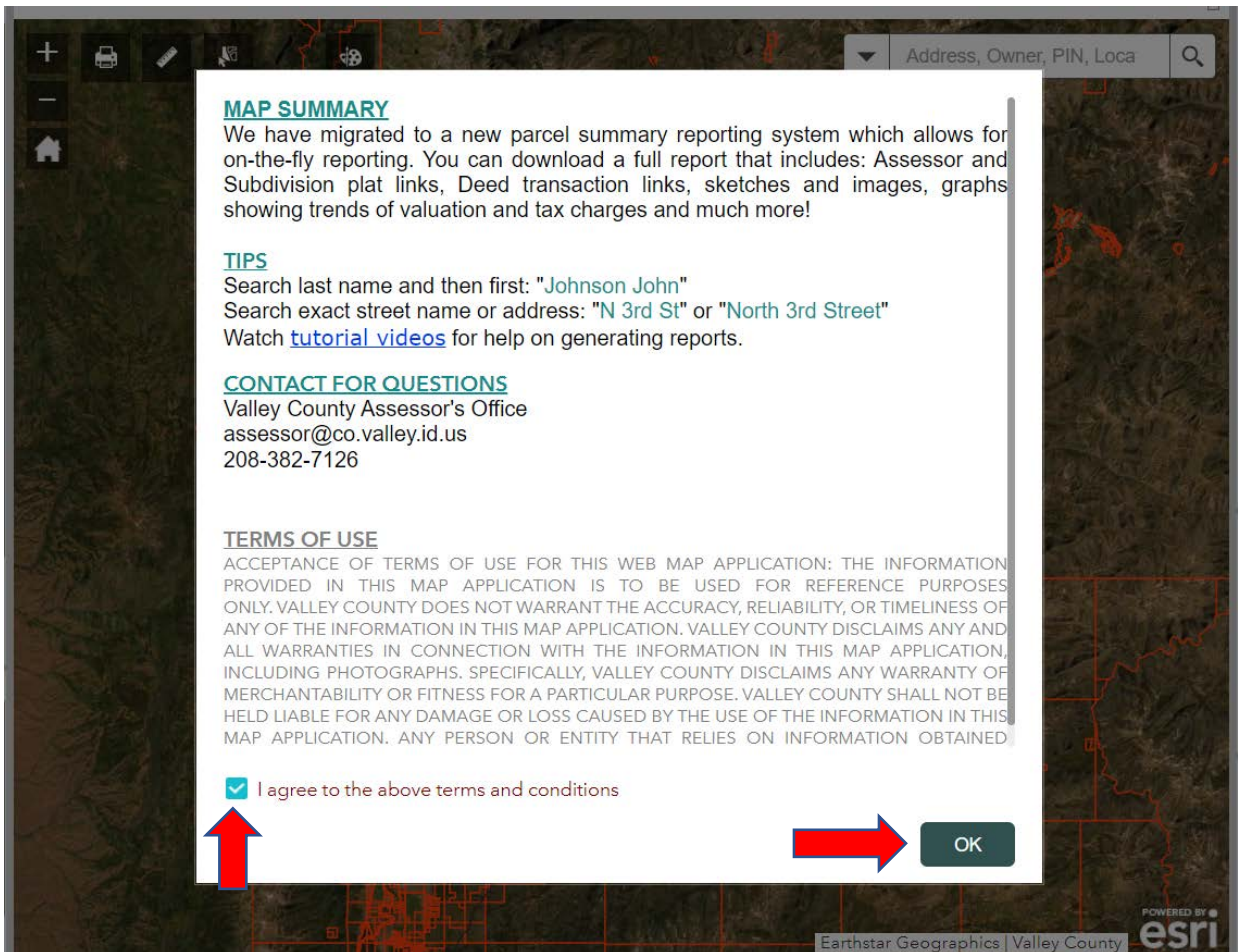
+
−
Address, Owner, PIN, Loca

MAP SUMMARY
We have migrated to a new parcel summary reporting system which allows for on-the-fly reporting. You can download a full report that includes: Assessor and Subdivision plat links, Deed transaction links, sketches and images, graphs showing trends of valuation and tax charges and much more!

TIPS
Search last name and then first: "Johnson John"
Search exact street name or address: "N 3rd St" or "North 3rd Street"
Watch tutorial videos for help on generating reports.

CONTACT FOR QUESTIONS
Valley County Assessor's Office
assessor@co.valley.id.us
208-382-7126

TERMS OF USE
ACCEPTANCE OF TERMS OF USE FOR THIS WEB MAP APPLICATION: THE INFORMATION PROVIDED IN THIS MAP APPLICATION IS TO BE USED FOR REFERENCE PURPOSES ONLY. VALLEY COUNTY DOES NOT WARRANT THE ACCURACY, RELIABILITY, OR TIMELINESS OF ANY OF THE INFORMATION IN THIS MAP APPLICATION. VALLEY COUNTY DISCLAIMS ANY AND ALL WARRANTIES IN CONNECTION WITH THE INFORMATION IN THIS MAP APPLICATION, INCLUDING PHOTOGRAPHS. SPECIFICALLY, VALLEY COUNTY DISCLAIMS ANY WARRANTY OF MERCHANTABILITY OR FITNESS FOR A PARTICULAR PURPOSE. VALLEY COUNTY SHALL NOT BE HELD LIABLE FOR ANY DAMAGE OR LOSS CAUSED BY THE USE OF THE INFORMATION IN THIS MAP APPLICATION. ANY PERSON OR ENTITY THAT RELIES ON INFORMATION OBTAINED

I agree to the above terms and conditions

OK

POWERED BY esri
Earthstar Geographics | Valley County